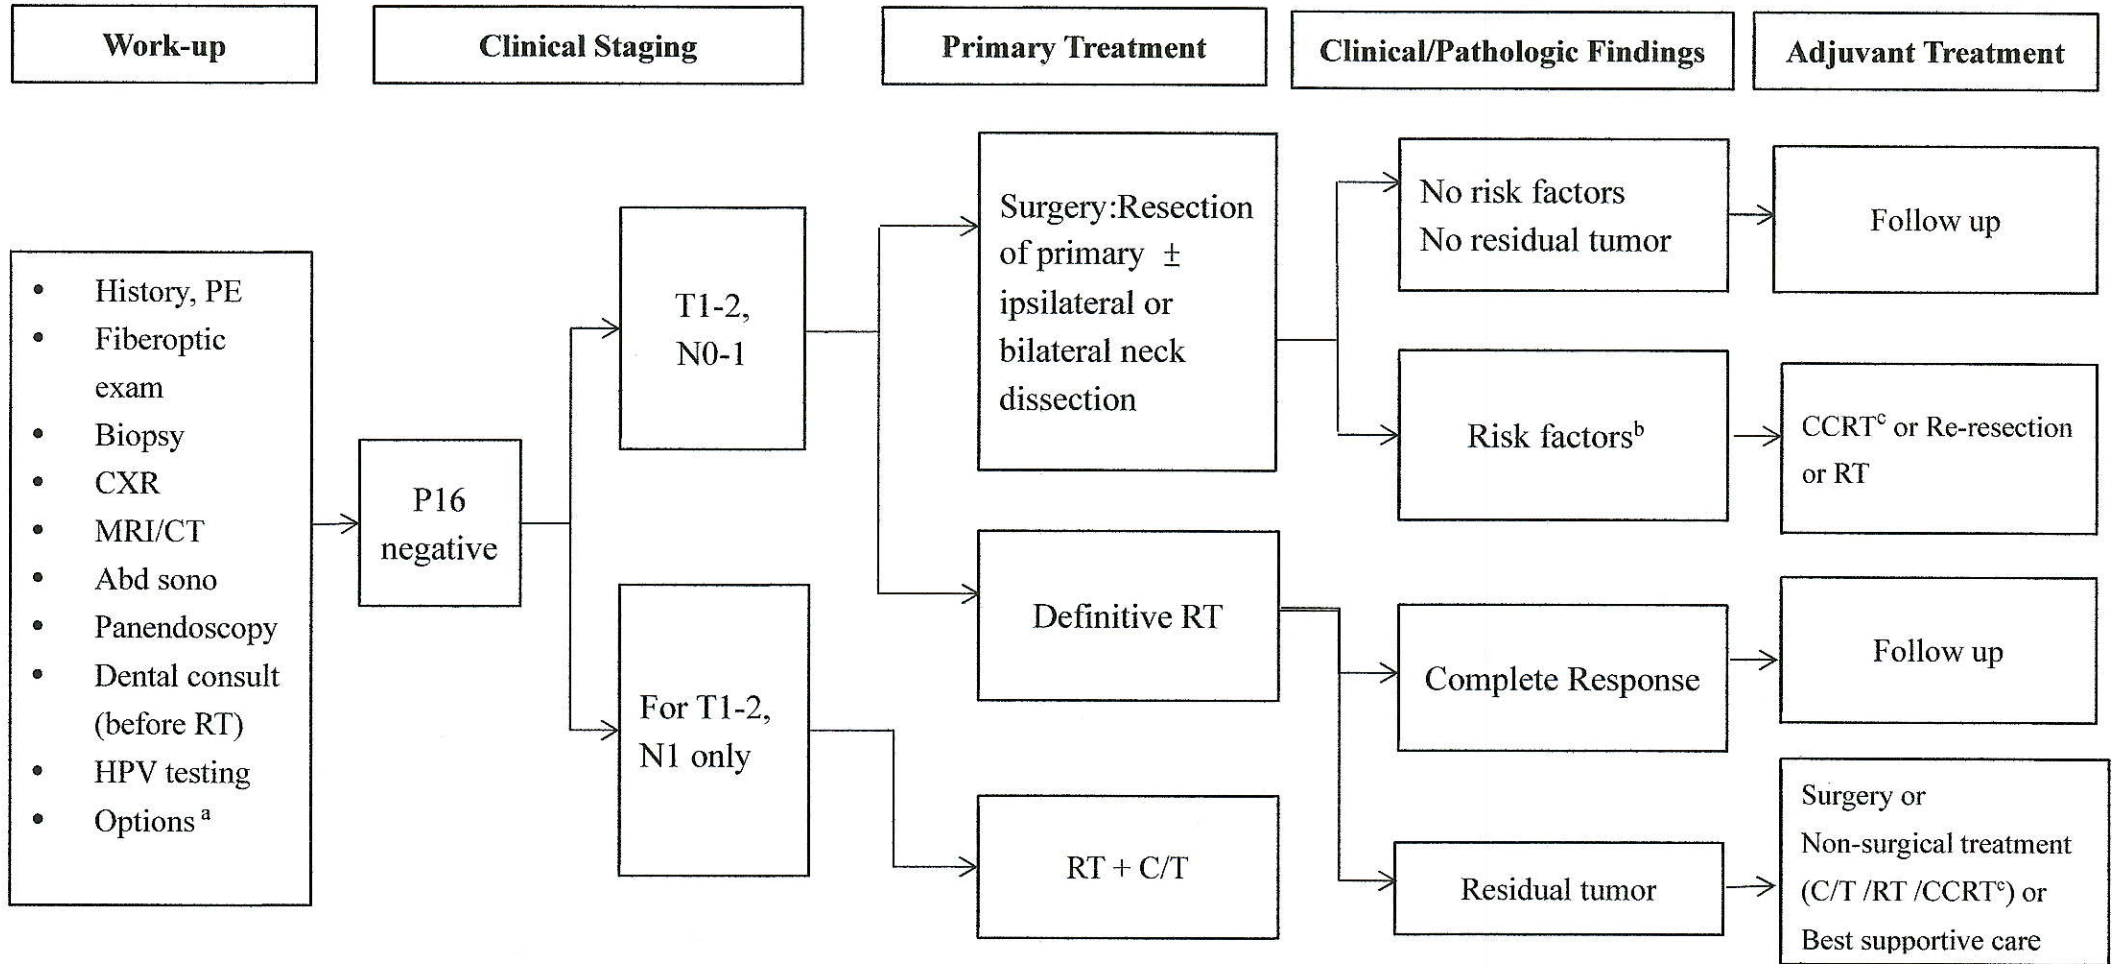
Work-up

Clinical Staging

Primary Treatment

Clinical/Pathologic Findings

Adjuvant Treatment

- History, PE
- Fiberoptic exam
- Biopsy
- CXR
- MRI/CT
- Abd sono
- Panendoscopy
- Dental consult (before RT)
- HPV testing
- Options $^{a}$

P16 negative

T1-2, N0-1

For T1-2, N1 only

Surgery:Resection of primary $\pm$ ipsilateral or bilateral neck dissection

Definitive RT

RT + C/T

No risk factors
No residual tumor

Risk factors$^{b}$

Complete Response

Residual tumor

Follow up

CCRT$^{c}$ or Re-resection or RT

Follow up

Surgery or Non-surgical treatment (C/T /RT /CCRT$^{c}$) or Best supportive care